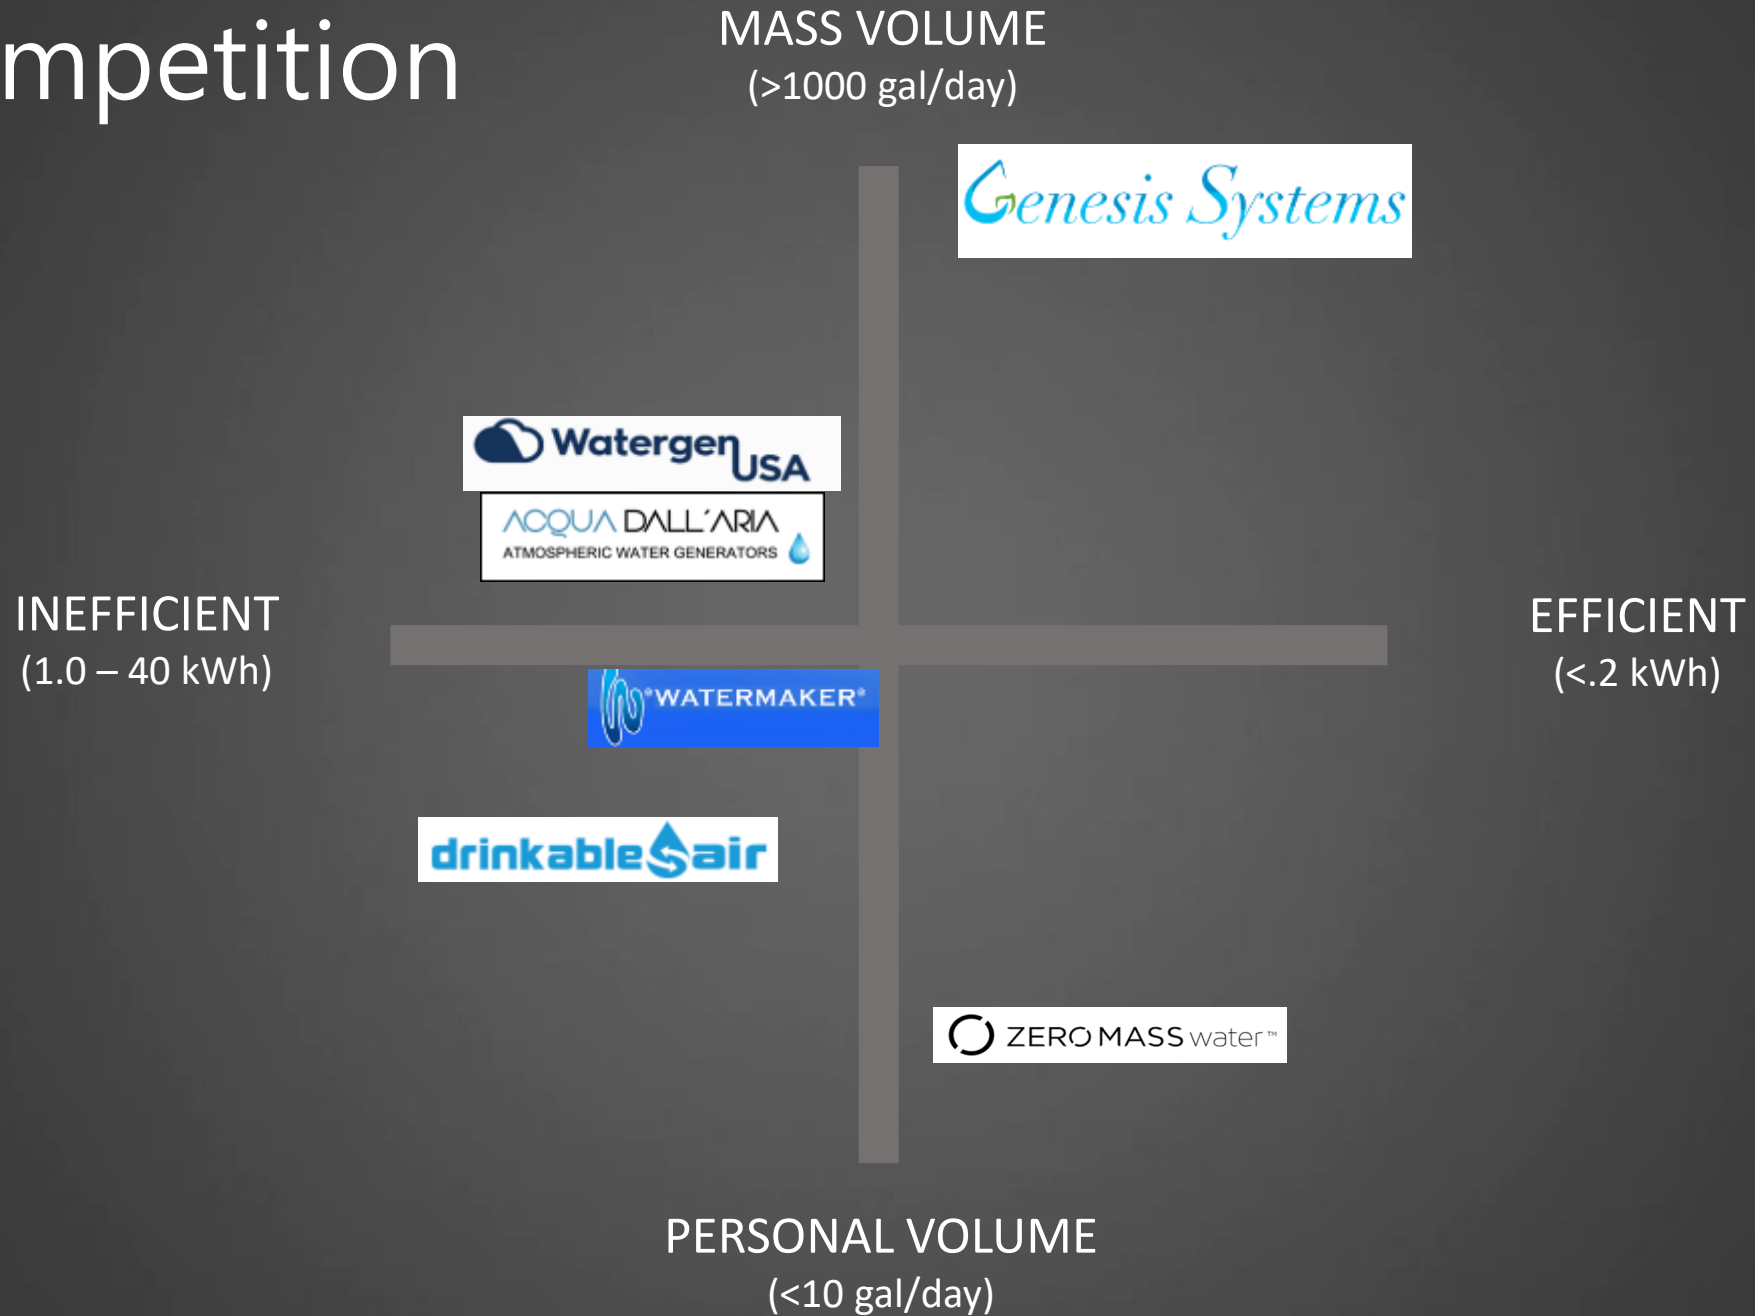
mpetition

MASS VOLUME
(>1000 gal/day)

Genesis Systems

Watergen USA

ACQUA DALL'ARIA
ATMOSPHERIC WATER GENERATORS

INEFFICIENT
(1.0 – 40 kWh)

EFFICIENT
(<.2 kWh)

WATERMAKER®

drinkable air

ZERO MASS water™

PERSONAL VOLUME
(<10 gal/day)